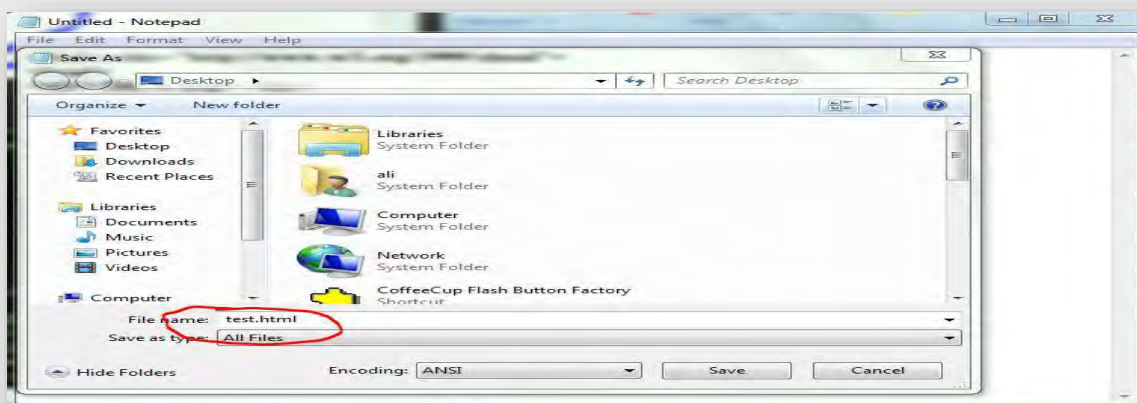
Untitled - Notepad
File Edit Format View Help
Save As
Desktop ▸
Search Desktop
Organize ▾ New folder
Favorites
Desktop
Downloads
Recent Places
Libraries
Documents
Music
Pictures
Videos
Computer
Libraries
System Folder
ali
System Folder
Computer
System Folder
Network
System Folder
CoffeeCup Flash Button Factory
Shortcut
File name: test.html
Save as type: All Files
Hide Folders
Encoding: ANSI
Save
Cancel